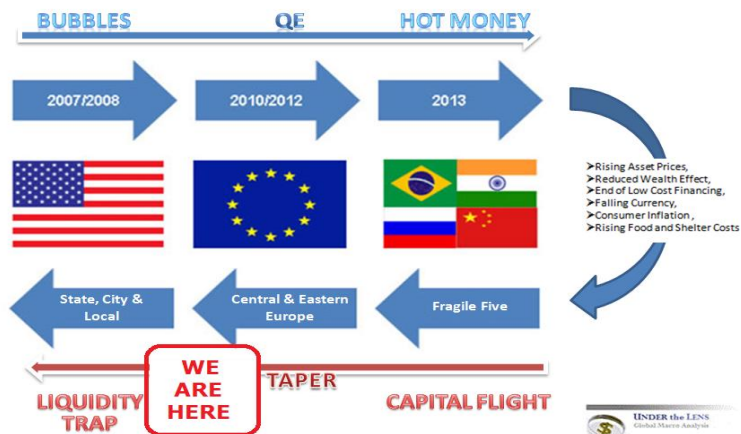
BUBBLES QE HOT MONEY

2007/2008

2010/2012

2013

➢Rising Asset Prices,
➢Reduced Wealth Effect,
➢End of Low Cost Financing,
➢Falling Currency,
➢Consumer Inflation ,
➢Rising Food and Shelter Costs

State, City & Local

Central & Eastern Europe

Fragile Five

WE ARE HERE

TAPER

LIQUIDITY TRAP

CAPITAL FLIGHT

UNDER the LENS
Global Macro Analysis